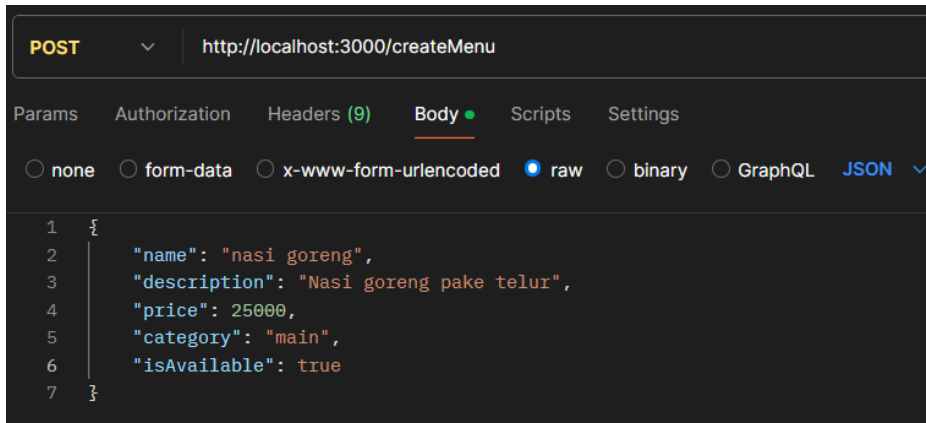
POST http://localhost:3000/createMenu

Params Authorization Headers (9) Body Scripts Settings

none form-data x-www-form-urlencoded raw binary GraphQL JSON

1 {
2 "name": "nasi goreng",
3 "description": "Nasi goreng pake telur",
4 "price": 25000,
5 "category": "main",
6 "isAvailable": true
7 }